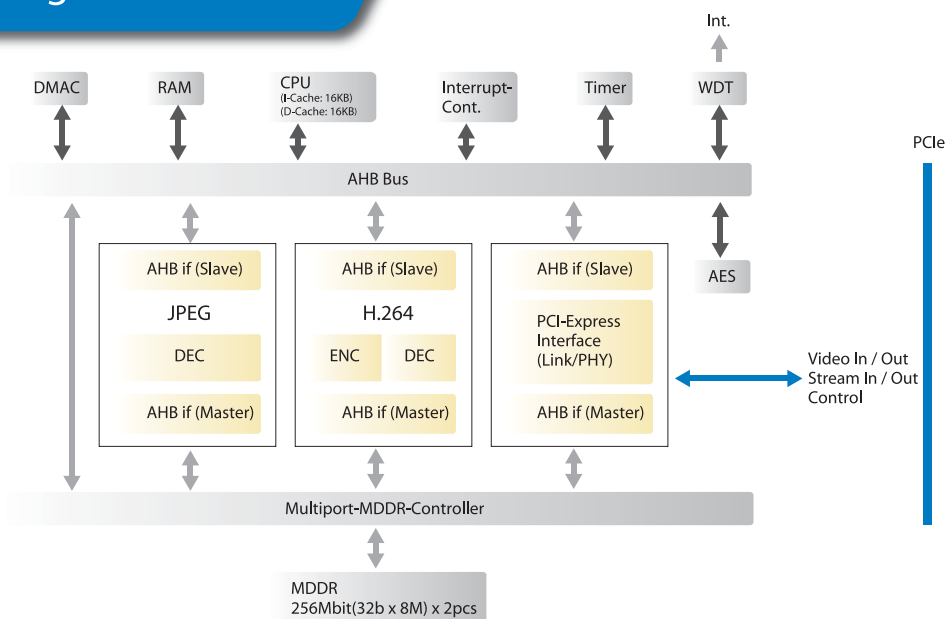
Int.

DMAC

RAM

CPU
(I-Cache: 16KB)
(D-Cache: 16KB)

Interrupt-Cont.

Timer

WDT

PCIe

AHB Bus

AES

AHB if (Slave)

JPEG

DEC

AHB if (Master)

AHB if (Slave)

H.264

ENC

DEC

AHB if (Master)

AHB if (Slave)

PCI-Express Interface (Link/PHY)

AHB if (Master)

Video In / Out
Stream In / Out
Control

Multiport-MDDR-Controller

MDDR
256Mbit(32b x 8M) x 2pcs